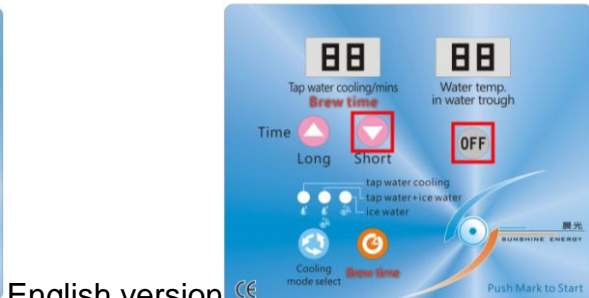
88
Tap water cooling/mins
Brew time

88
Water temp. in water trough

Time
Long Short

OFF

tap water cooling
tap water + ice water
ice water

Cooling mode select
Brew time

晨光
SUNSHINE ENERGY

Push Mark to Start

English version CE